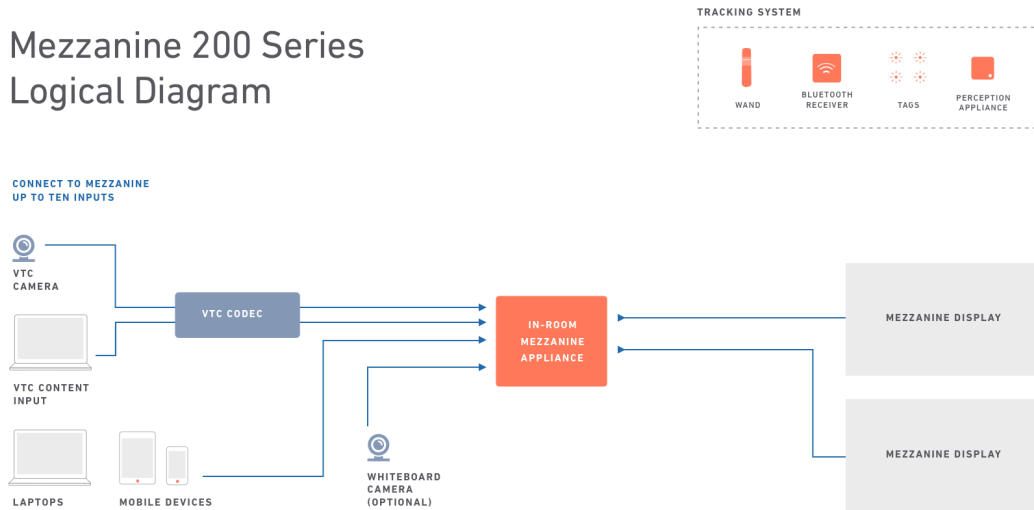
Mezzanine 200 Series
Logical Diagram

TRACKING SYSTEM

WAND

BLUETOOTH RECEIVER

TAGS

PERCEPTION APPLIANCE

CONNECT TO MEZZANINE UP TO TEN INPUTS

VTC CAMERA

VTC CODEC

VTC CONTENT INPUT

IN-ROOM MEZZANINE APPLIANCE

MEZZANINE DISPLAY

MEZZANINE DISPLAY

LAPTOPS

MOBILE DEVICES

WHITEBOARD CAMERA (OPTIONAL)